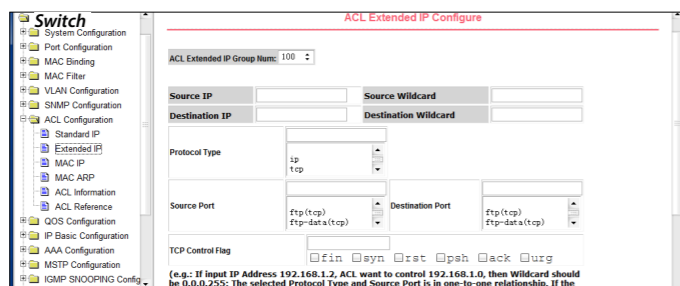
Switch
System Configuration
Port Configuration
MAC Binding
MAC Filter
VLAN Configuration
SNMP Configuration
ACL Configuration
Standard IP
Extended IP
MAC IP
MAC ARP
ACL Information
ACL Reference
QOS Configuration
IP Basic Configuration
AAA Configuration
MSTP Configuration
IGMP SNOOPING Config

ACL Extended IP Configure

ACL Extended IP Group Num: 100

| Source IP | | Source Wildcard | |
|---|---|---|---|
| Destination IP | | Destination Wildcard | |

Protocol Type
ip
tcp

Source Port
ftp(tcp)
ftp-data(tcp)

Destination Port
ftp(tcp)
ftp-data(tcp)

TCP Control Flag
fin syn rst psh ack urg

(e.g.: If input IP Address 192.168.1.2, ACL want to control 192.168.1.0, then Wildcard should be 0.0.0.255: The selected Protocol Type and Source Port is in one-to-one relationship. If the